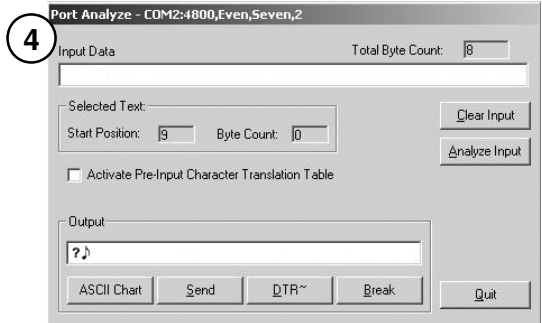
4

Port Analyze - COM2:4800,Even,Seven,2

Input Data

Total Byte Count: 8

Selected Text:

Start Position: 9

Byte Count: 0

Clear Input

Analyze Input

Activate Pre-Input Character Translation Table

Output

?♪

ASCII Chart

Send

DTR~

Break

Quit